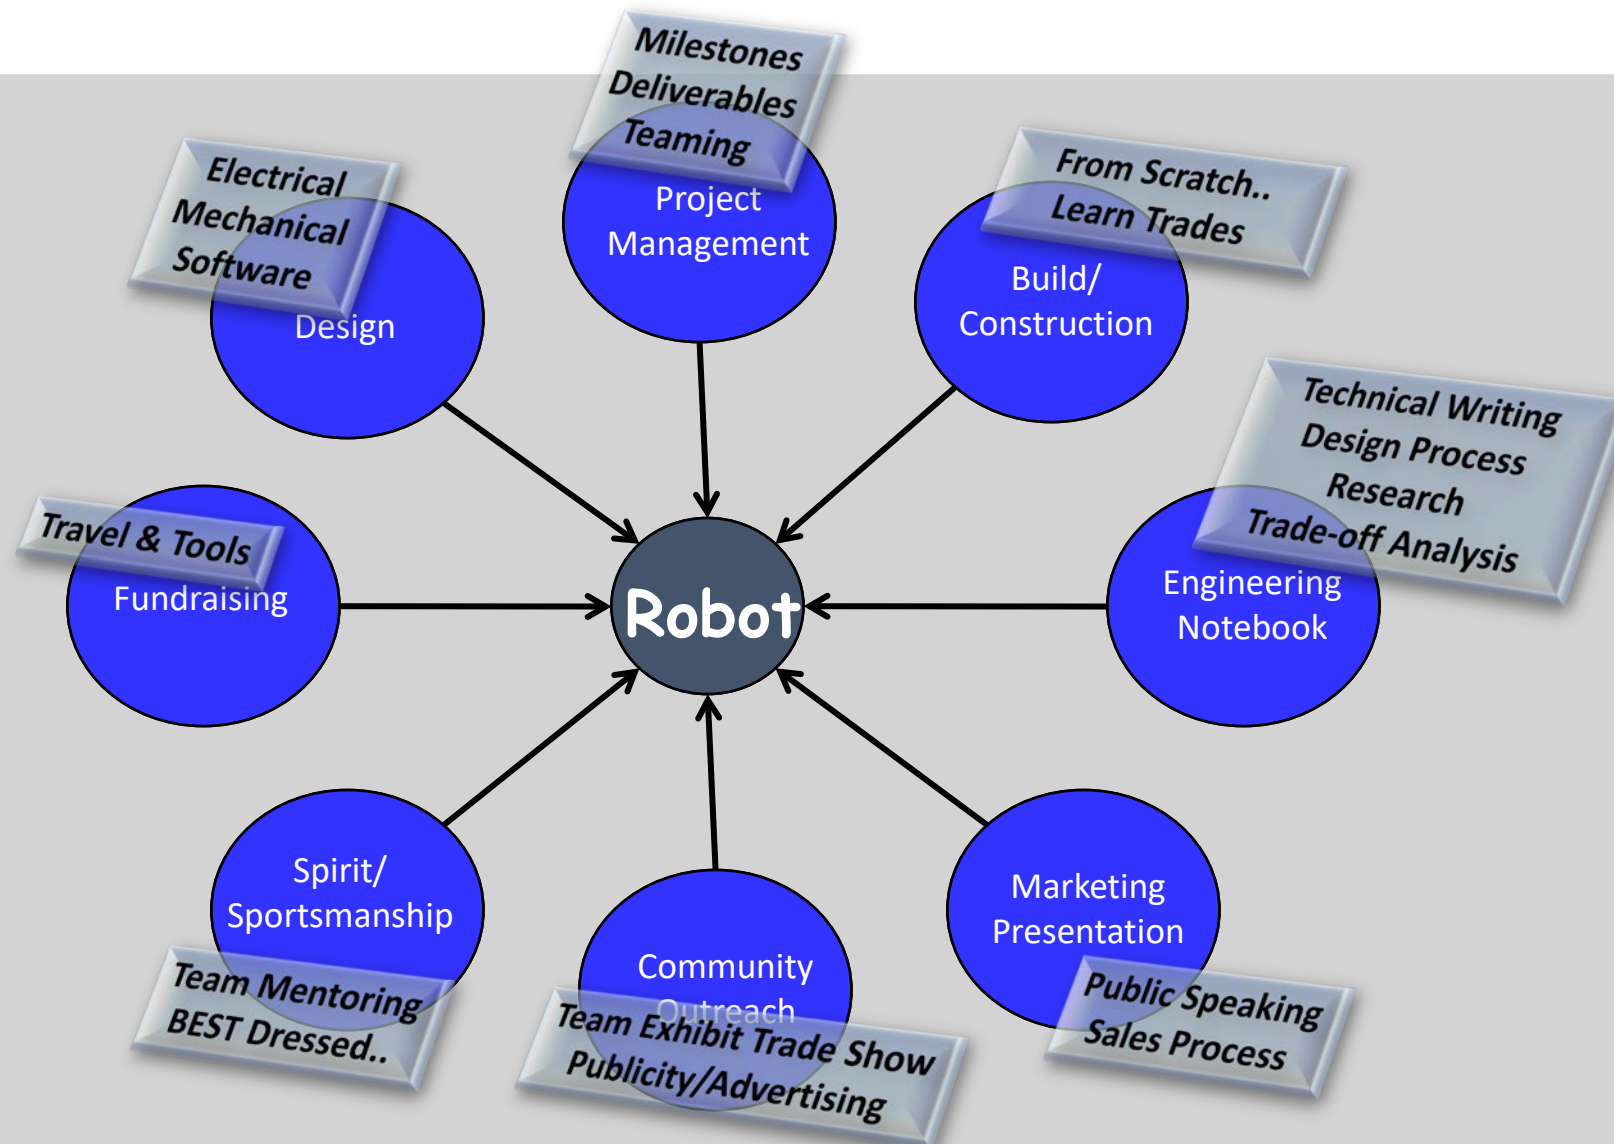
Milestones
Deliverables
Teaming

Project Management

Electrical
Mechanical
Software

Design

From Scratch..
Learn Trades

Build/ Construction

Technical Writing
Design Process
Research
Trade-off Analysis

Engineering Notebook

Travel & Tools

Fundraising

Robot

Spirit/ Sportsmanship

Team Mentoring
BEST Dressed..

Community Outreach

Team Exhibit Trade Show
Publicity/Advertising

Marketing Presentation

Public Speaking
Sales Process